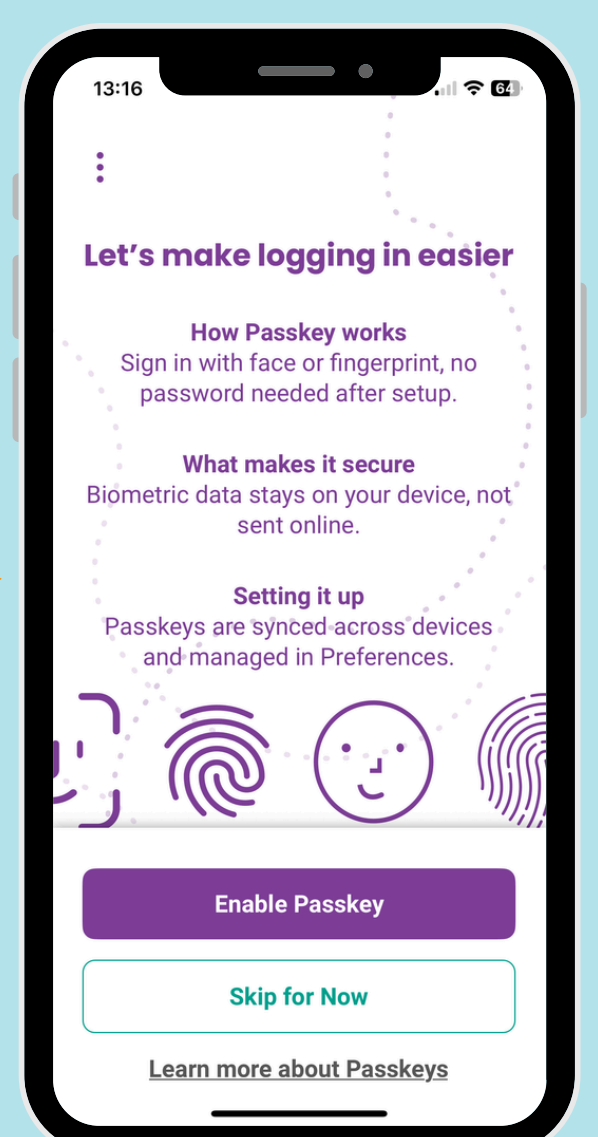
13:16

64

Let’s make logging in easier

How Passkey works
Sign in with face or fingerprint, no password needed after setup.

What makes it secure
Biometric data stays on your device, not sent online.

Setting it up
Passkeys are synced across devices and managed in Preferences.

Enable Passkey

Skip for Now

Learn more about Passkeys